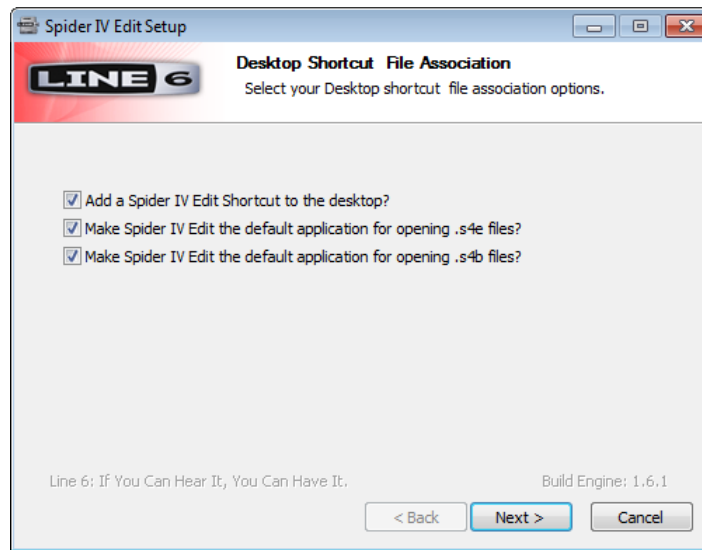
Spider IV Edit Setup

LINE 6

Desktop Shortcut File Association
Select your Desktop shortcut file association options.

Add a Spider IV Edit Shortcut to the desktop?
Make Spider IV Edit the default application for opening .s4e files?
Make Spider IV Edit the default application for opening .s4b files?

Line 6: If You Can Hear It, You Can Have It.

Build Engine: 1.6.1

< Back

Next >

Cancel